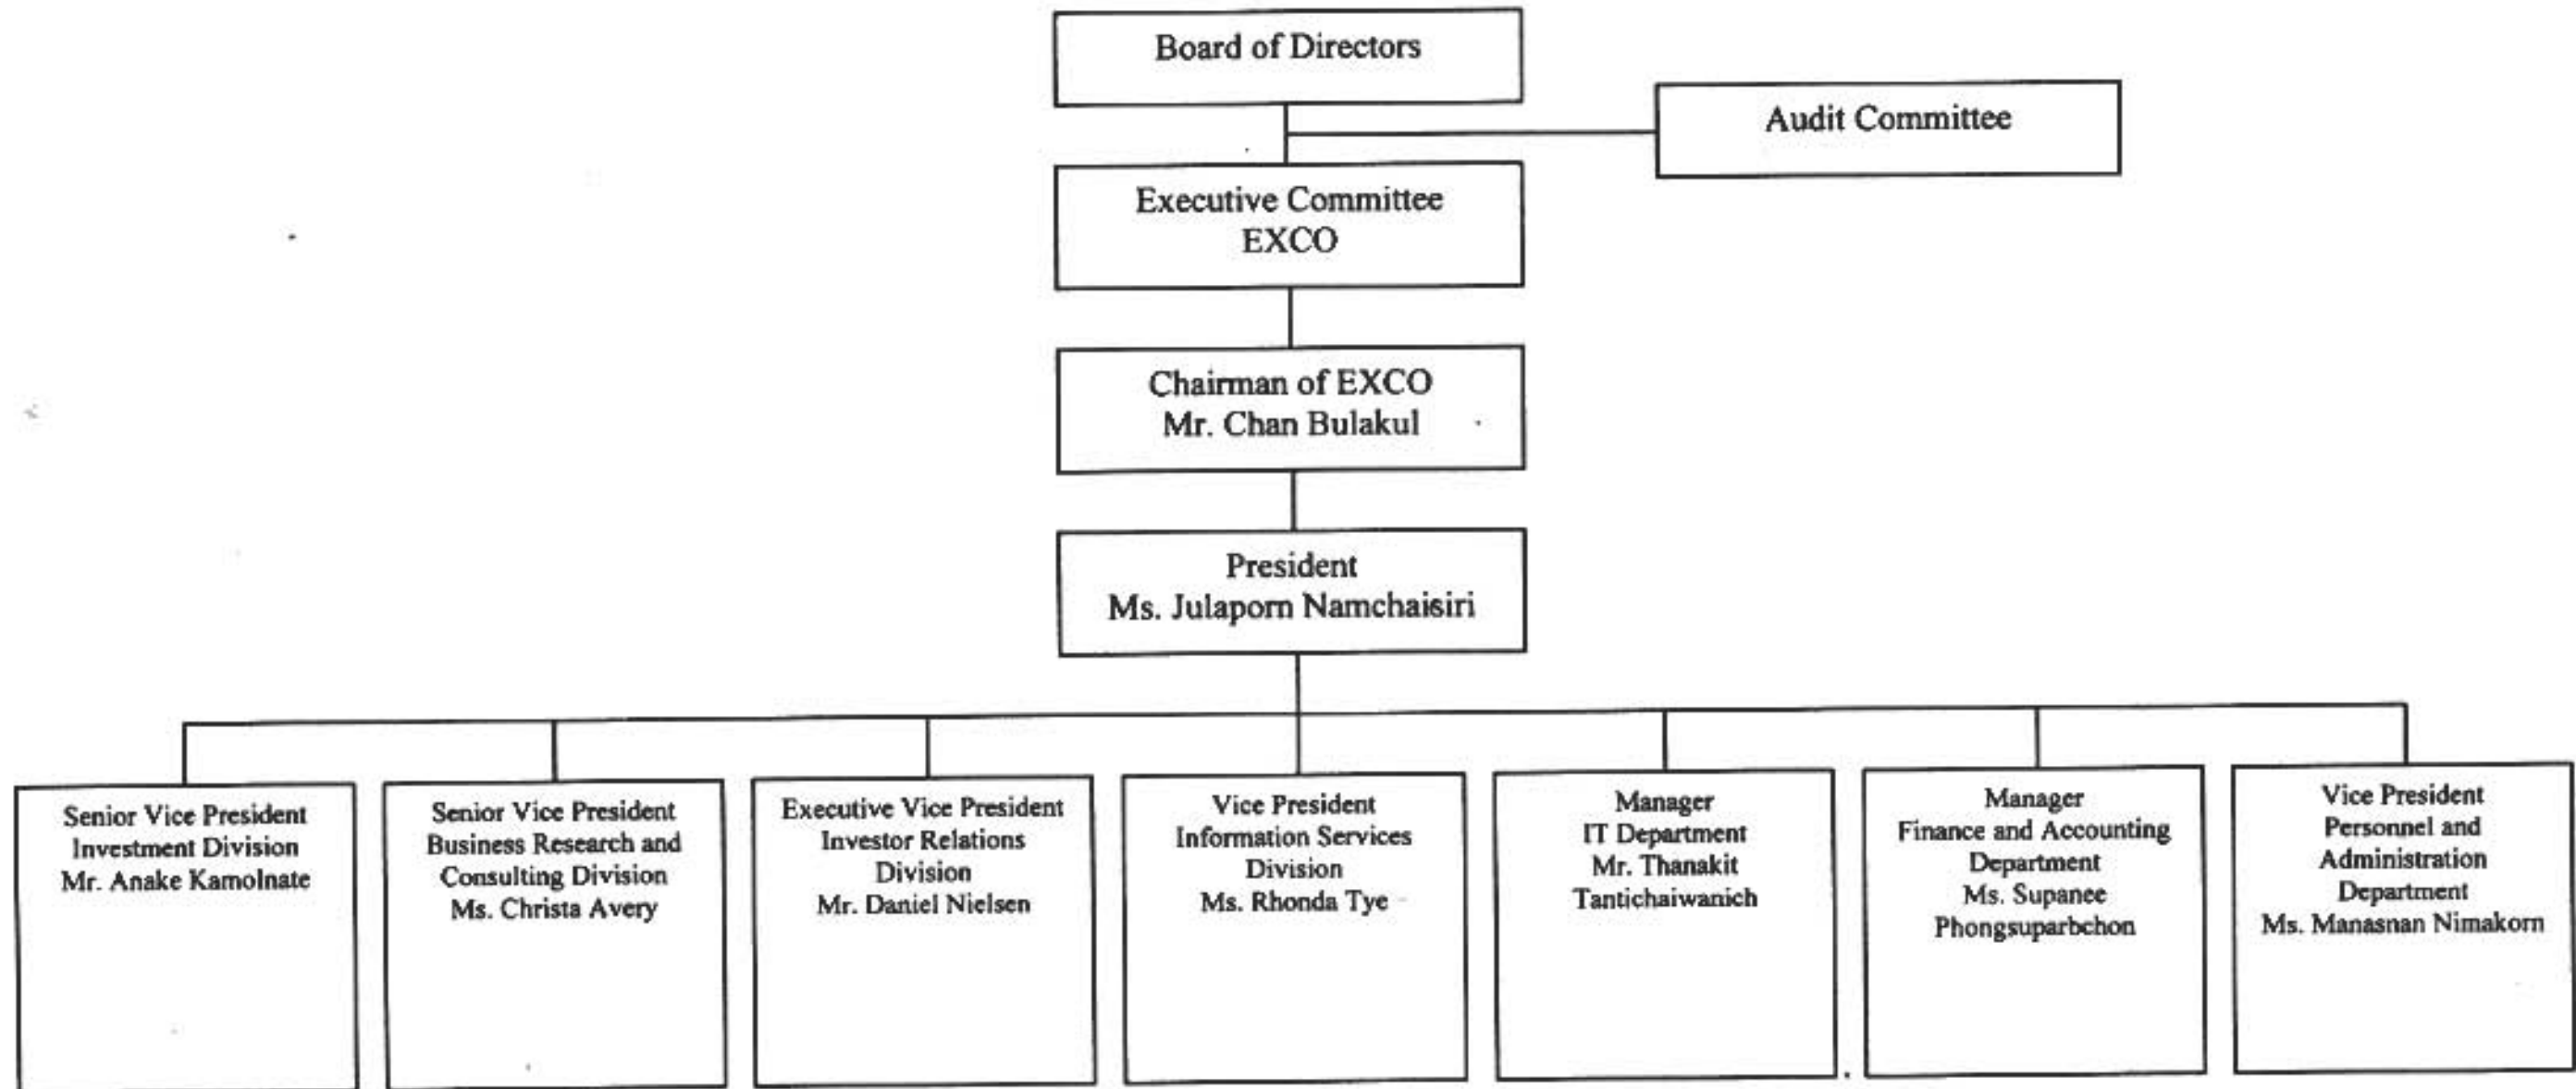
Board of Directors

Audit Committee

Executive Committee
EXCO

Chairman of EXCO
Mr. Chan Bulakul

President
Ms. Julaporn Namchaisiri

Senior Vice President
Investment Division
Mr. Anake Kamolnate

Senior Vice President
Business Research and Consulting Division
Ms. Christa Avery

Executive Vice President
Investor Relations Division
Mr. Daniel Nielsen

Vice President
Information Services Division
Ms. Rhonda Tye

Manager
IT Department
Mr. Thanakit Tantichaiwanich

Manager
Finance and Accounting Department
Ms. Supanee Phongsuparbchon

Vice President
Personnel and Administration Department
Ms. Manasnan Nimakorn